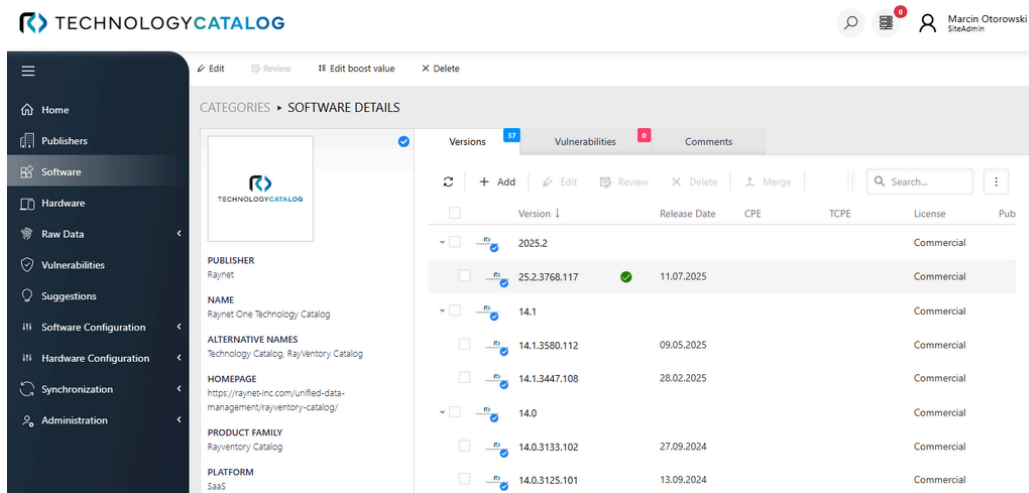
TECHNOLOGYCATALOG

0

Marcin Otorowski
SiteAdmin

Home
Publishers
Software
Hardware
Raw Data
Vulnerabilities
Suggestions
Software Configuration
Hardware Configuration
Synchronization
Administration

Edit
Review
Edit boost value
Delete

CATEGORIES ▸ SOFTWARE DETAILS

TECHNOLOGYCATALOG

PUBLISHER
Raynet

NAME
Raynet One Technology Catalog

ALTERNATIVE NAMES
Technology Catalog, RayVentory Catalog

HOMEPAGE
https://raynet-inc.com/unified-data-management/rayventory-catalog/

PRODUCT FAMILY
Rayventory Catalog

PLATFORM
SaaS

Versions 37
Vulnerabilities 0
Comments

Add
Edit
Review
Delete
Merge
Search...

| Version | Release Date | CPE | TCPE | License | Pub |
|---|---|---|---|---|---|
| 2025.2 | | | | Commercial | |
| 25.2.3768.117 | 11.07.2025 | | | Commercial | |
| 14.1 | | | | Commercial | |
| 14.1.3580.112 | 09.05.2025 | | | Commercial | |
| 14.1.3447.108 | 28.02.2025 | | | Commercial | |
| 14.0 | | | | Commercial | |
| 14.0.3133.102 | 27.09.2024 | | | Commercial | |
| 14.0.3125.101 | 13.09.2024 | | | Commercial | |